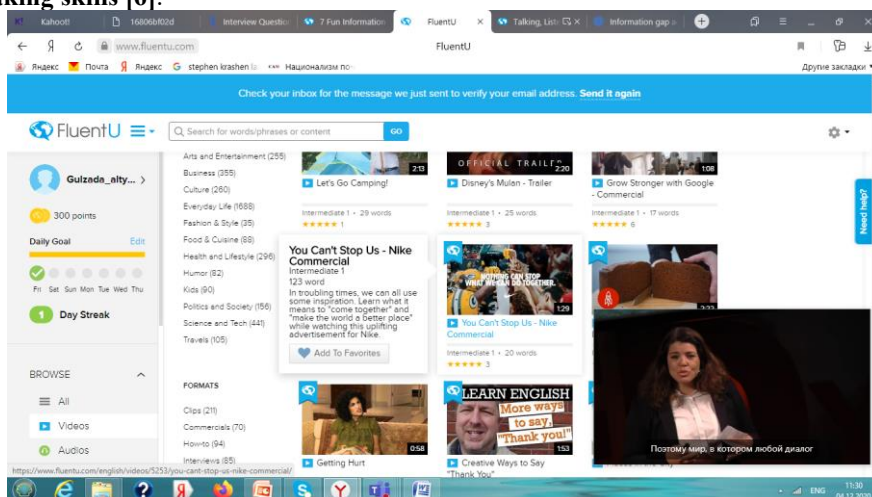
aking skills [6].

Kahoot! | 16806bf02d | Interview Question | 7 Fun Information | FluentU | Talking, Liste | Information gap

www.fluentu.com FluentU

Яндекс Почта Яндекс stephen krashen Национализм по Другие закладки

Check your inbox for the message we just sent to verify your email address. Send it again

FluentU Search for words/phrases or content GO

Gulzada_alty...

300 points

Daily Goal Edit

Fri Sat Sun Mon Tue Wed Thu

1 Day Streak

BROWSE

All

Videos

Audios

Arts and Entertainment (255)
Business (355)
Culture (260)
Everyday Life (1688)
Fashion & Style (35)
Food & Cuisine (88)
Health and Lifestyle (296)
Humor (82)
Kids (90)
Politics and Society (156)
Science and Tech (441)
Travels (105)

FORMATS

Clips (211)
Commercials (70)
How-to (94)
Interviews (85)

2:13
Let's Go Camping!
Intermediate 1 • 29 words

OFFICIAL TRAILER 2:20
Disney's Mulan - Trailer
Intermediate 1 • 25 words

1:08
Grow Stronger with Google - Commercial
Intermediate 1 • 17 words

You Can't Stop Us - Nike Commercial
Intermediate 1
123 word
In troubling times, we can all use some inspiration. Learn what it means to "come together" and "make the world a better place" while watching this uplifting advertisement for Nike.
Add To Favorites

NOTHING CAN STOP WHAT WE CAN DO TOGETHER.
1:29
You Can't Stop Us - Nike Commercial
Intermediate 1 • 20 words

0:58
Getting Hurt

LEARN ENGLISH More ways to say, "Thank you!"
1:53
Creative Ways to Say "Thank You"

Need help?

Поэтому мир, в котором любой диалог

https://www.fluentu.com/english/videos/5253/you-cant-stop-us-nike-commercial/

ENG 11:30